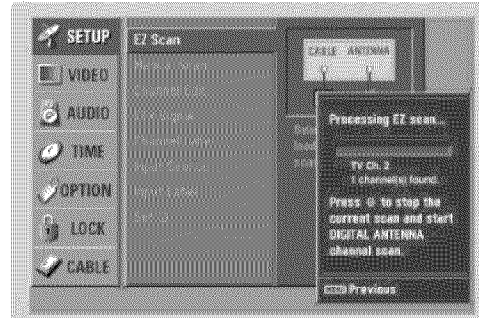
SETUP
VIDEO
AUDIO
TIME
OPTION
LOCK
CABLE

EZ Scan
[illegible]
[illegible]
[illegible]
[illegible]
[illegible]
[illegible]
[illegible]

CABLE ANTENNA

Processing EZ scan...
TV Ch. 2
1 channel(s) found.
Press ① to stop the current scan and start DIGITAL ANTENNA channel scan.

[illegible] Previous